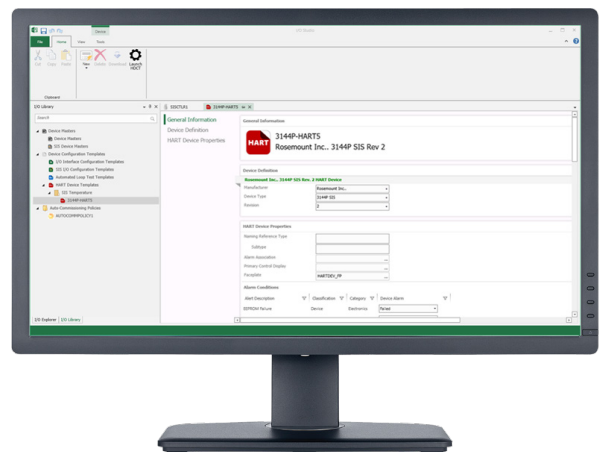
Device
I/O Studio
File
Home
View
Tools
Cut
Copy
Paste
New
Delete
Download
Launch HDCT
Clipboard
I/O Library
Search
Device Masters
Device Masters
SIS Device Masters
Device Configuration Templates
I/O Interface Configuration Templates
SIS I/O Configuration Templates
Automated Loop Test Templates
HART Device Templates
SIS Temperature
3144P-HART5
Auto-Commissioning Policies
AUTOCOMMPOLICY1
I/O Explorer
I/O Library
SISCTLR1
3144P-HART5
General Information
Device Definition
HART Device Properties
General Information
3144P-HART5
Rosemount Inc.. 3144P SIS Rev 2
HART
Device Definition
Rosemount Inc.. 3144P SIS Rev. 2 HART Device
Manufacturer
Rosemount Inc..
Device Type
3144P SIS
Revision
2
HART Device Properties
Naming Reference Type
Tabtype
Alarm Association
Primary Control Display
Faceplate
HARTDEV_FP
Alarm Conditions
Alert Description
Classification
Category
Device Alarm
EEPROM failure
Device
Electronics
Failed